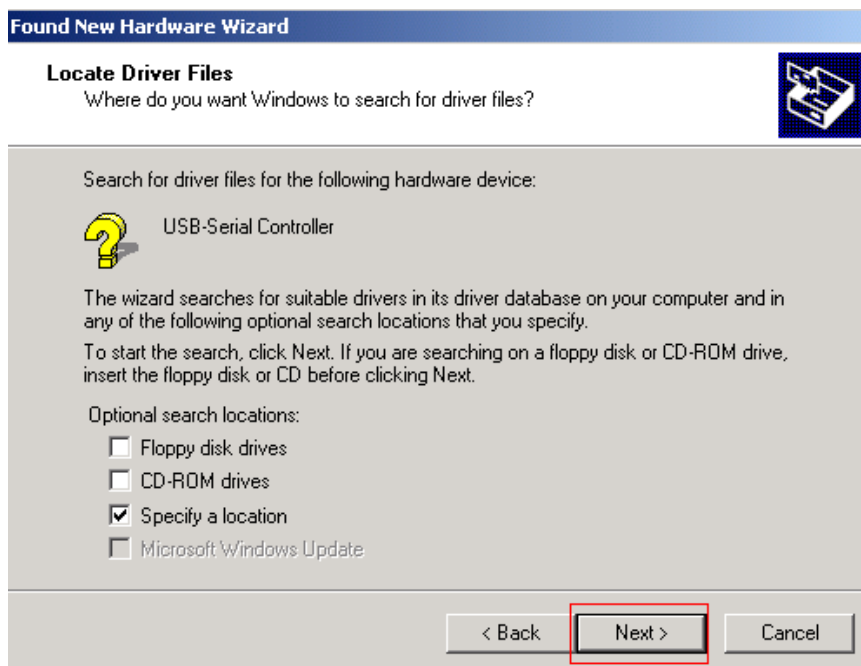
Found New Hardware Wizard

Locate Driver Files
Where do you want Windows to search for driver files?

Search for driver files for the following hardware device:

USB-Serial Controller

The wizard searches for suitable drivers in its driver database on your computer and in any of the following optional search locations that you specify.

To start the search, click Next. If you are searching on a floppy disk or CD-ROM drive, insert the floppy disk or CD before clicking Next.

Optional search locations:
Floppy disk drives
CD-ROM drives
Specify a location
Microsoft Windows Update

< Back
Next >
Cancel